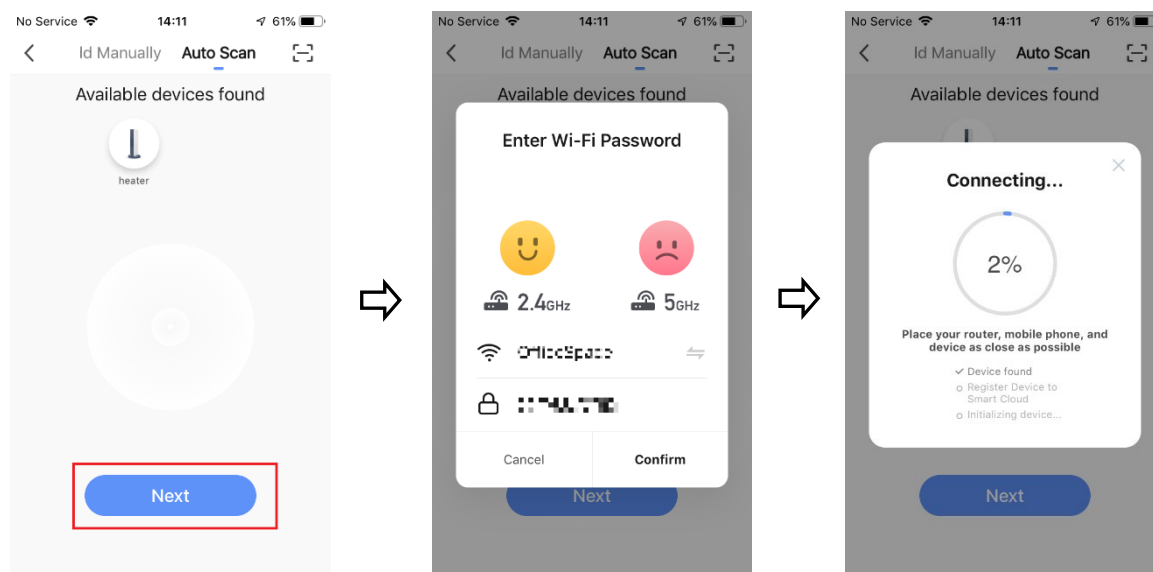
No Service 14:11 61%

Id Manually Auto Scan

Available devices found

heater

Next

No Service 14:11 61%

Id Manually Auto Scan

Available devices found

Enter Wi-Fi Password

2.4GHz 5GHz

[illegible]

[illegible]

Cancel Confirm

Next

No Service 14:11 61%

Id Manually Auto Scan

Available devices found

Connecting...

2%

Place your router, mobile phone, and device as close as possible

Device found

Register Device to Smart Cloud

Initializing device...

Next